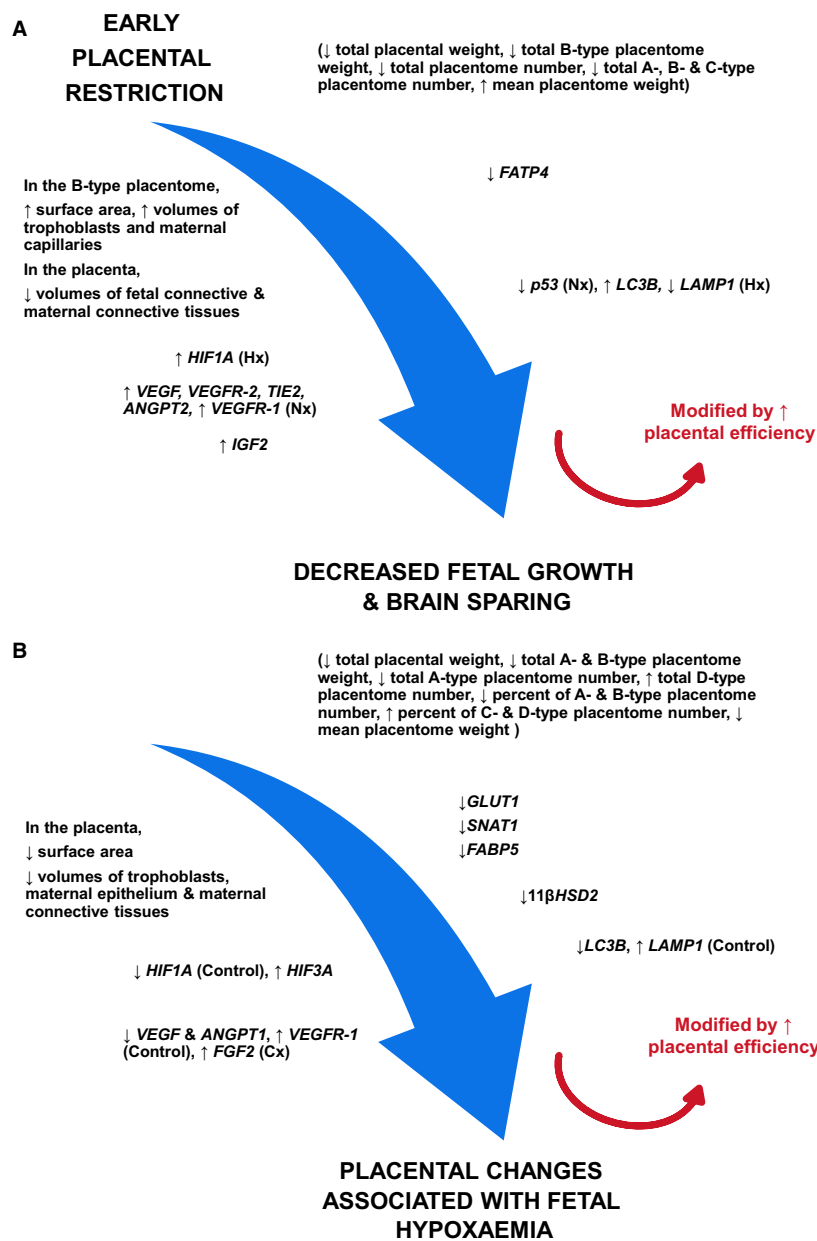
A

EARLY PLACENTAL RESTRICTION

(↓ total placental weight, ↓ total B-type placentome weight, ↓ total placentome number, ↓ total A-, B- & C-type placentome number, ↑ mean placentome weight)

In the B-type placentome,

↑ surface area, ↑ volumes of trophoblasts and maternal capillaries

In the placenta,

↓ volumes of fetal connective & maternal connective tissues

↓ FATP4

↓ p53 (Nx), ↑ LC3B, ↓ LAMP1 (Hx)

↑ HIF1A (Hx)

↑ VEGF, VEGFR-2, TIE2, ANGPT2, ↑ VEGFR-1 (Nx)

↑ IGF2

Modified by ↑ placental efficiency

DECREASED FETAL GROWTH & BRAIN SPARING

B

(↓ total placental weight, ↓ total A- & B-type placentome weight, ↓ total A-type placentome number, ↑ total D-type placentome number, ↓ percent of A- & B-type placentome number, ↑ percent of C- & D-type placentome number, ↓ mean placentome weight )

↓GLUT1

↓SNAT1

↓FABP5

In the placenta,

↓ surface area

↓ volumes of trophoblasts, maternal epithelium & maternal connective tissues

↓11β HSD2

↓LC3B, ↑ LAMP1 (Control)

↓ HIF1A (Control), ↑ HIF3A

↓ VEGF & ANGPT1, ↑ VEGFR-1 (Control), ↑ FGF2 (Cx)

Modified by ↑ placental efficiency

PLACENTAL CHANGES ASSOCIATED WITH FETAL HYPOXAEMIA